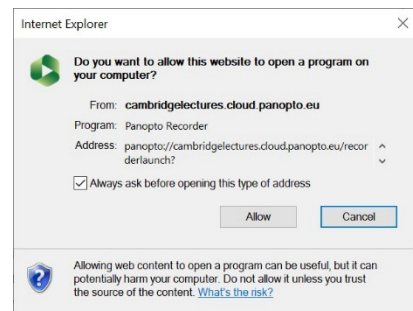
Internet Explorer

×

Do you want to allow this website to open a program on your computer?

From: cambridgelectures.cloud.panopto.eu

Program: Panopto Recorder

Address: panopto://cambridgelectures.cloud.panopto.eu/recorderlaunch?

Always ask before opening this type of address

Allow

Cancel

Allowing web content to open a program can be useful, but it can potentially harm your computer. Do not allow it unless you trust the source of the content. What's the risk?